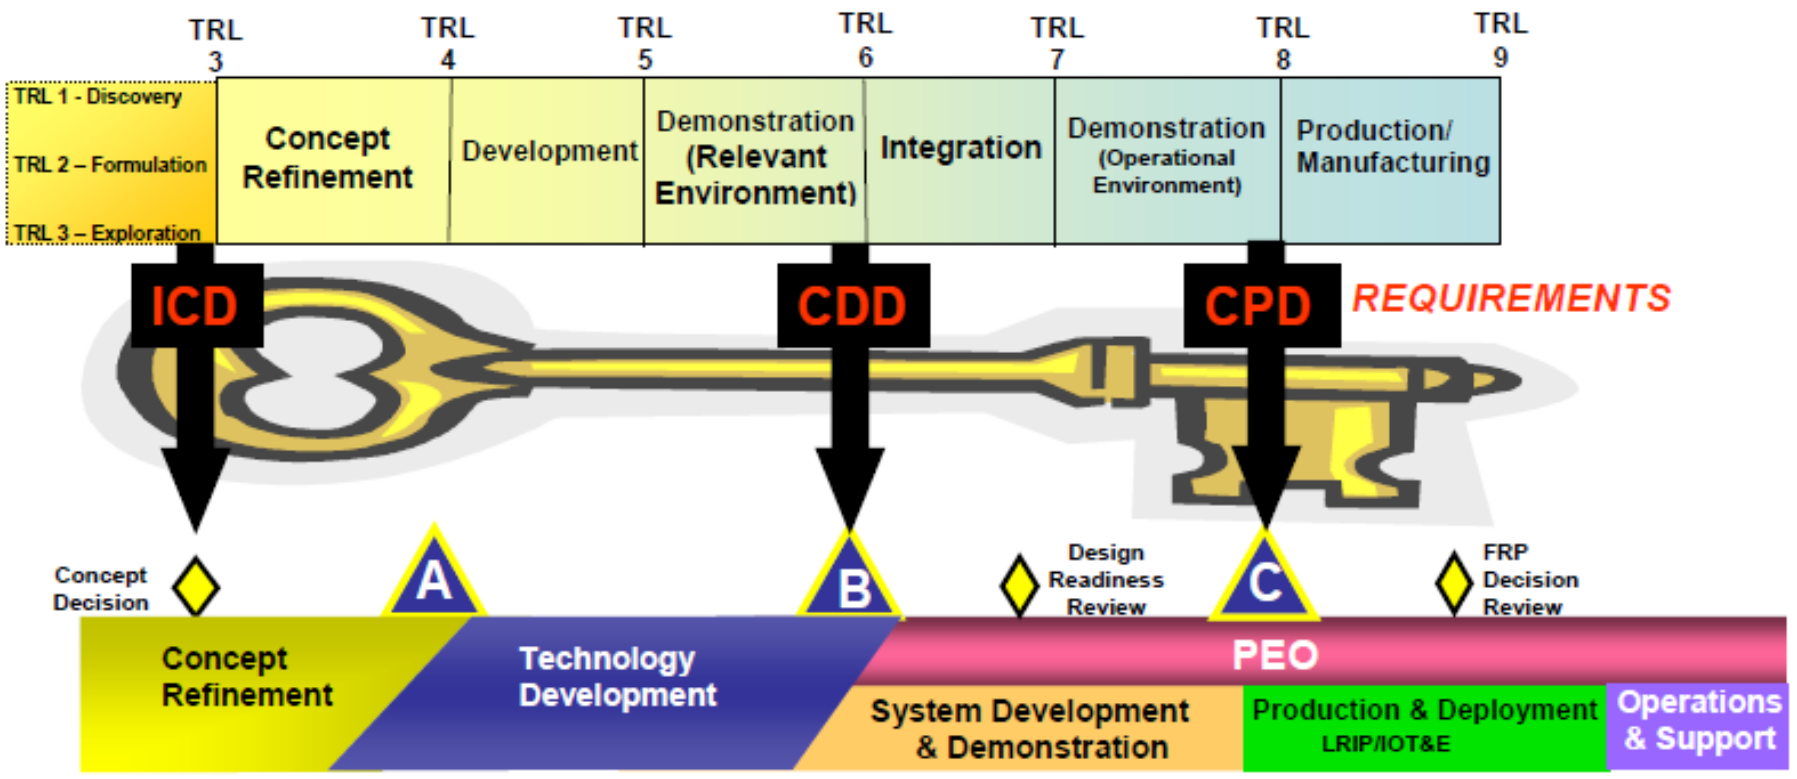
TRL 3 TRL 4 TRL 5 TRL 6 TRL 7 TRL 8 TRL 9

TRL 1 - Discovery
TRL 2 – Formulation
TRL 3 – Exploration

Concept Refinement

Development

Demonstration (Relevant Environment)

Integration

Demonstration (Operational Environment)

Production/ Manufacturing

ICD

CDD

CPD

REQUIREMENTS

Concept Decision

A

B

Design Readiness Review

C

FRP Decision Review

Concept Refinement

Technology Development

PEO

System Development & Demonstration

Production & Deployment
LRIP/IOT&E

Operations & Support